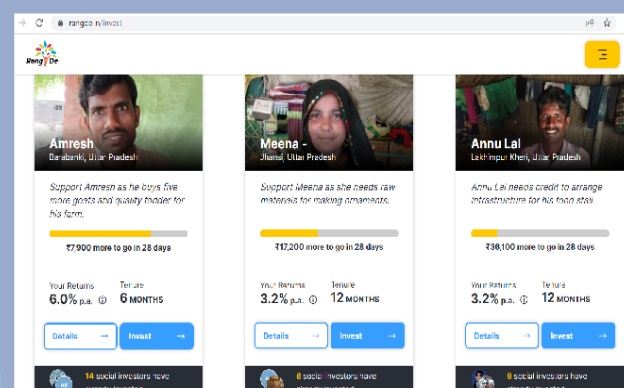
rangde.in/invest

Rang De

Amresh
Barabanki, Uttar Pradesh

Support Amresh as he buys five more goats and quality fodder for his farm.

₹7,900 more to go in 28 days

Your Returns
6.0% p.a.

Tenure
6 MONTHS

Details →
Invest →

14 social investors have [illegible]

Meena -
Jhansi, Uttar Pradesh

Support Meena as she needs raw materials for making ornaments.

₹17,200 more to go in 28 days

Your Returns
3.2% p.a.

Tenure
12 MONTHS

Details →
Invest →

8 social investors have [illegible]

Annu Lal
Lakhimpur Kheri, Uttar Pradesh

Annu Lal needs credit to arrange infrastructure for his food stall.

₹38,100 more to go in 28 days

Your Returns
3.2% p.a.

Tenure
12 MONTHS

Details →
Invest →

9 social investors have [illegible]